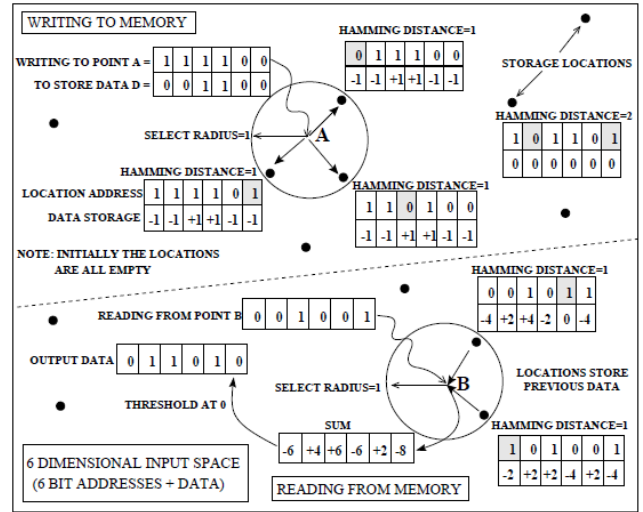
WRITING TO MEMORY

WRITING TO POINT A =

| 1 | 1 | 1 | 1 | 0 | 0 |
|---|---|---|---|---|---|

TO STORE DATA D =

| 0 | 0 | 1 | 1 | 0 | 0 |
|---|---|---|---|---|---|

HAMMING DISTANCE=1

| 0 | 1 | 1 | 1 | 0 | 0 |
|---|---|---|---|---|---|
| -1 | -1 | +1 | +1 | -1 | -1 |

STORAGE LOCATIONS

HAMMING DISTANCE=2

| 1 | 0 | 1 | 1 | 0 | 1 |
|---|---|---|---|---|---|
| 0 | 0 | 0 | 0 | 0 | 0 |

SELECT RADIUS=1

A

HAMMING DISTANCE=1

LOCATION ADDRESS

| 1 | 1 | 1 | 1 | 0 | 1 |
|---|---|---|---|---|---|

DATA STORAGE

| -1 | -1 | +1 | +1 | -1 | -1 |
|---|---|---|---|---|---|

HAMMING DISTANCE=1

| 1 | 1 | 0 | 1 | 0 | 0 |
|---|---|---|---|---|---|
| -1 | -1 | +1 | +1 | -1 | -1 |

NOTE: INITIALLY THE LOCATIONS ARE ALL EMPTY

HAMMING DISTANCE=1

| 0 | 0 | 1 | 0 | 1 | 1 |
|---|---|---|---|---|---|
| -4 | +2 | +4 | -2 | 0 | -4 |

READING FROM POINT B

| 0 | 0 | 1 | 0 | 0 | 1 |
|---|---|---|---|---|---|

OUTPUT DATA

| 0 | 1 | 1 | 0 | 1 | 0 |
|---|---|---|---|---|---|

SELECT RADIUS=1

B

LOCATIONS STORE PREVIOUS DATA

THRESHOLD AT 0

SUM

| -6 | +4 | +6 | -6 | +2 | -8 |
|---|---|---|---|---|---|

HAMMING DISTANCE=1

| 1 | 0 | 1 | 0 | 0 | 1 |
|---|---|---|---|---|---|
| -2 | +2 | +2 | -4 | +2 | -4 |

6 DIMENSIONAL INPUT SPACE (6 BIT ADDRESSES + DATA)

READING FROM MEMORY